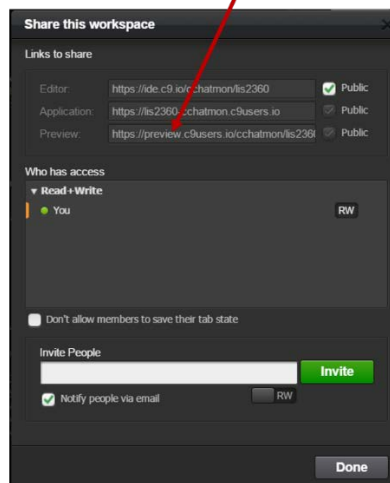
Share this workspace

Links to share

Editor: https://ide.c9.io/cchatmon/lis2360 Public

Application: https://lis2360-cchatmon.c9users.io Public

Preview: https://preview.c9users.io/cchatmon/lis236 Public

Who has access

▾ Read+Write

You RW

Don't allow members to save their tab state

Invite People

Invite

Notify people via email

RW

Done